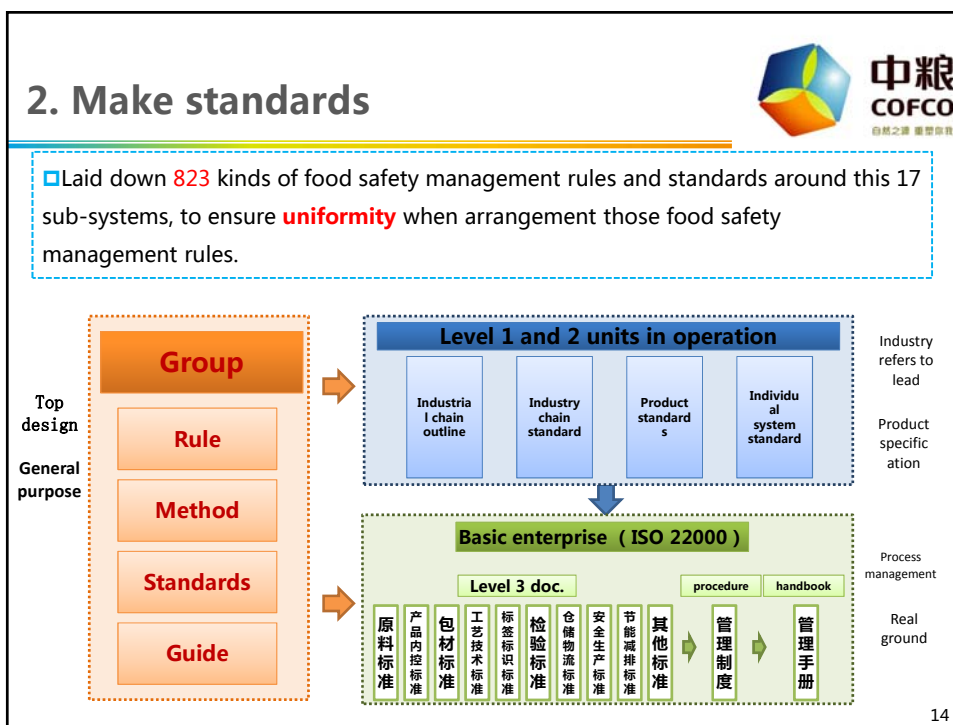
2. Make standards

中粮
COFCO
自然之源 重塑你我

Laid down 823 kinds of food safety management rules and standards around this 17 sub-systems, to ensure uniformity when arrangement those food safety management rules.

Top design

General purpose

Group

Rule

Method

Standards

Guide

Level 1 and 2 units in operation

Industrial chain outline

Industry chain standard

Product standards

Individual system standard

Industry refers to lead

Product specific ation

Basic enterprise（ISO 22000）

Level 3 doc.

procedure

handbook

原料标准

产品内控标准

包材标准

工艺技术标准

标签标识标准

检验标准

仓储物流标准

安全生产标准

节能减排标准

其他标准

管理制度

管理手册

Process management

Real ground

14